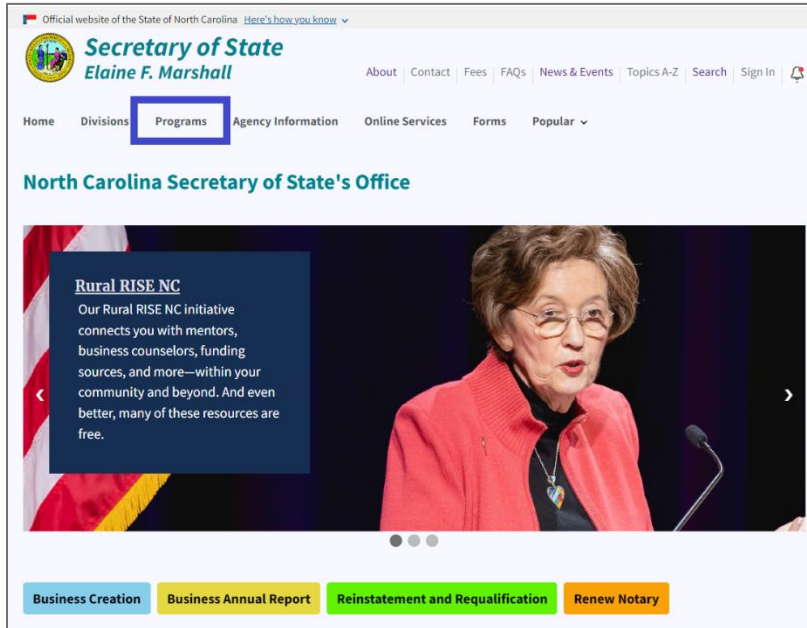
Official website of the State of North Carolina Here's how you know

Secretary of State
Elaine F. Marshall

About | Contact | Fees | FAQs | News & Events | Topics A-Z | Search | Sign In

Home Divisions Programs Agency Information Online Services Forms Popular

North Carolina Secretary of State's Office

Rural RISE NC
Our Rural RISE NC initiative connects you with mentors, business counselors, funding sources, and more—within your community and beyond. And even better, many of these resources are free.

Business Creation Business Annual Report Reinstatement and Requalification Renew Notary